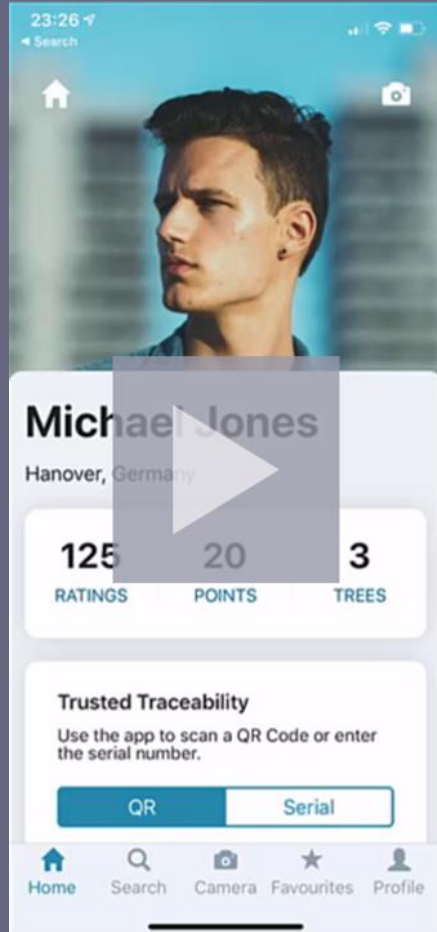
23:26
◂ Search

Michael Jones
Hanover, Germany

| 125 | 20 | 3 |
|---|---|---|
| RATINGS | POINTS | TREES |

Trusted Traceability
Use the app to scan a QR Code or enter the serial number.

QR Serial

Home Search Camera Favourites Profile